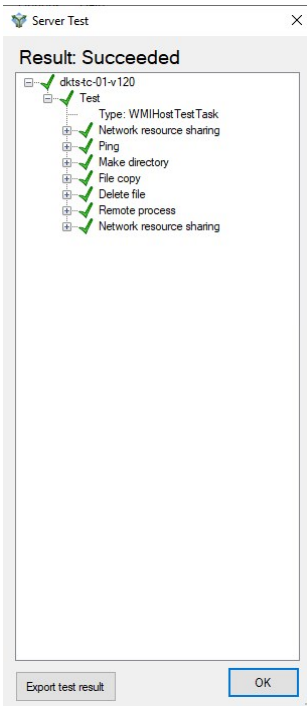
Server Test
×
Result: Succeeded
dkts-tc-01-v120
Test
Type: WMIHostTestTask
Network resource sharing
Ping
Make directory
File copy
Delete file
Remote process
Network resource sharing

Export test result
OK